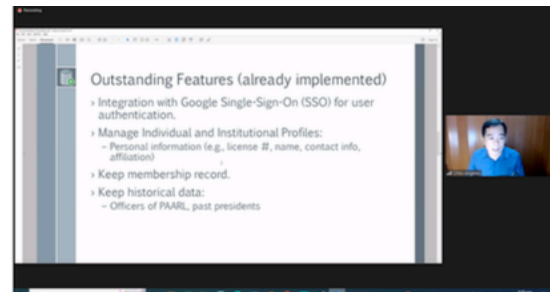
Outstanding Features (already implemented)

› Integration with Google Single-Sign-On (SSO) for user authentication.

› Manage Individual and Institutional Profiles:
– Personal information (e.g., license #, name, contact info, affiliation)

› Keep membership record.

› Keep historical data:
– Officers of PAARL, past presidents